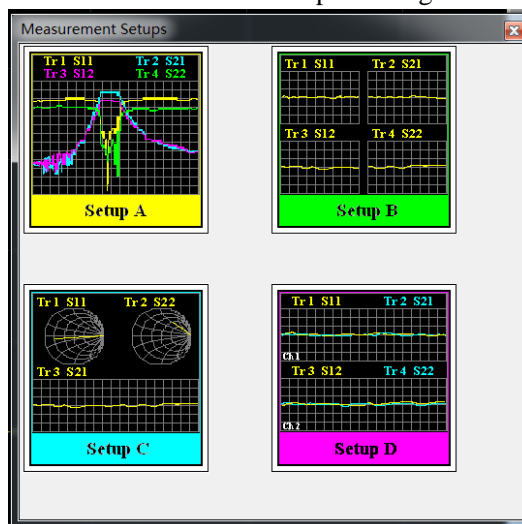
Measurement Setups

Tr 1 S11 Tr 2 S21
Tr 3 S12 Tr 4 S22

Setup A

Tr 1 S11 Tr 2 S21
Tr 3 S12 Tr 4 S22

Setup B

Tr 1 S11 Tr 2 S22
Tr 3 S21

Setup C

Tr 1 S11 Tr 2 S21
Ch1
Tr 3 S12 Tr 4 S22
Ch2

Setup D